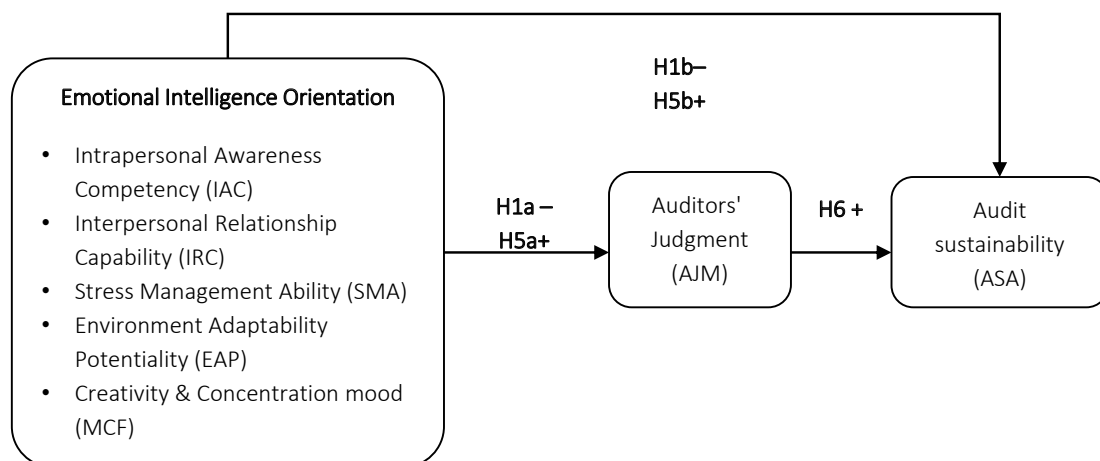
Emotional Intelligence Orientation

- Intrapersonal Awareness Competency (IAC)
- Interpersonal Relationship Capability (IRC)
- Stress Management Ability (SMA)
- Environment Adaptability Potentiality (EAP)
- Creativity & Concentration mood (MCF)

H1b–
H5b+

H1a –
H5a+

Auditors' Judgment (AJM)

H6 +

Audit sustainability (ASA)